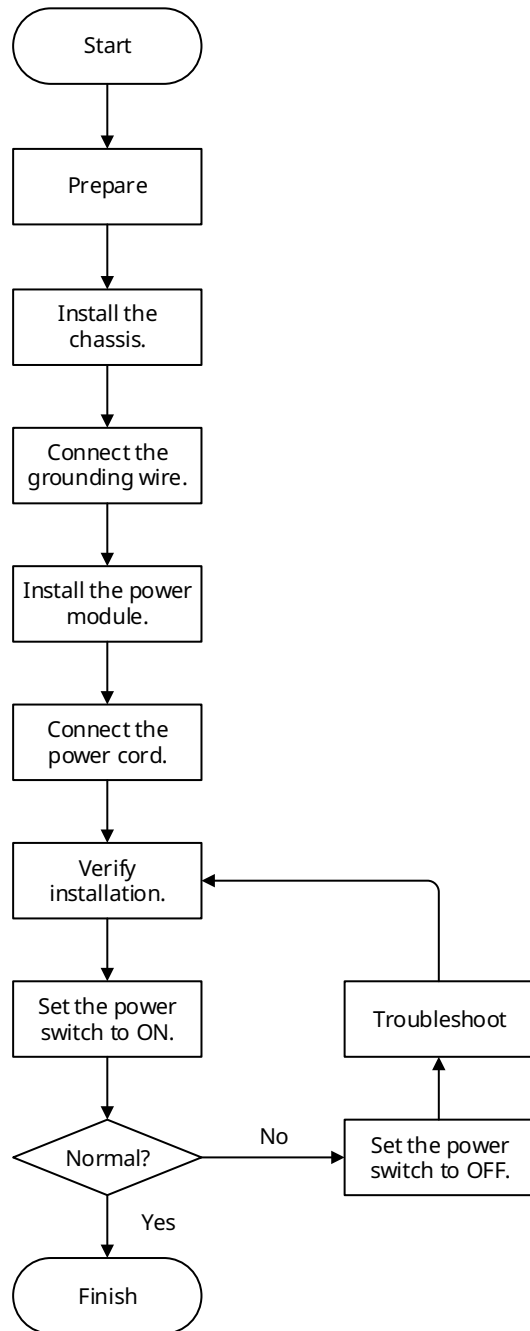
Start

Prepare

Install the chassis.

Connect the grounding wire.

Install the power module.

Connect the power cord.

Verify installation.

Set the power switch to ON.

Normal?

No

Set the power switch to OFF.

Troubleshoot

Yes

Finish